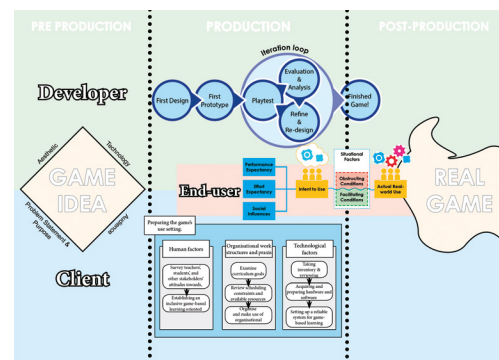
PRE PRODUCTION

PRODUCTION

POST-PRODUCTION

Iteration loop

Developer

First Design

First Prototype

Playtest

Evaluation & Analysis

Refine & Re-design

Finished Game!

Aesthetic

Technology

GAME IDEA

Problem Statement & Purpose

Audience

End-user

Performance Expectancy

Effort Expectancy

Social Influences

Intent to Use

Situational Factors

Obstructing Conditions

Facilitating Conditions

Actual Real-world Use

REAL GAME

Client

Preparing the game's use setting.

Human factors

Survey teachers', students', and other stakeholders' attitudes towards...

Establishing an inclusive game-based learning oriented

Organizational work structures and process

Examine curriculum goals

Review scheduling constraints and available resources

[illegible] and make use of organizational

Technological factors

Taking inventory & screening

Acquiring and preparing hardware and software

Setting up a reliable system for game-based learning